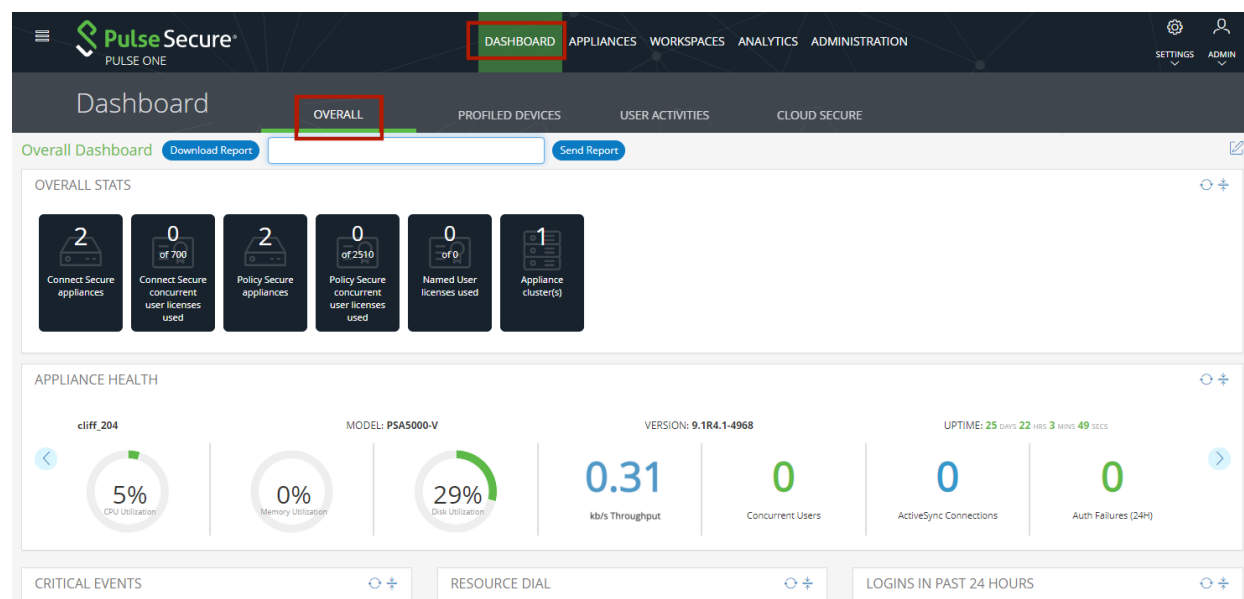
Pulse Secure®
PULSE ONE

DASHBOARD APPLIANCES WORKSPACES ANALYTICS ADMINISTRATION

SETTINGS ADMIN

Dashboard

OVERALL PROFILED DEVICES USER ACTIVITIES CLOUD SECURE

Overall Dashboard Download Report Send Report

OVERALL STATS

2
Connect Secure appliances

0
of 700
Connect Secure concurrent user licenses used

2
Policy Secure appliances

0
of 2510
Policy Secure concurrent user licenses used

0
of 0
Named User licenses used

1
Appliance cluster(s)

APPLIANCE HEALTH

cliff_204 MODEL: PSA5000-V VERSION: 9.1R4.1-4968 UPTIME: 25 DAYS 22 HRS 3 MINS 49 SECS

5%
CPU Utilization

0%
Memory Utilization

29%
Disk Utilization

0.31
kb/s Throughput

0
Concurrent Users

0
ActiveSync Connections

0
Auth Failures (24H)

CRITICAL EVENTS

RESOURCE DIAL

LOGINS IN PAST 24 HOURS